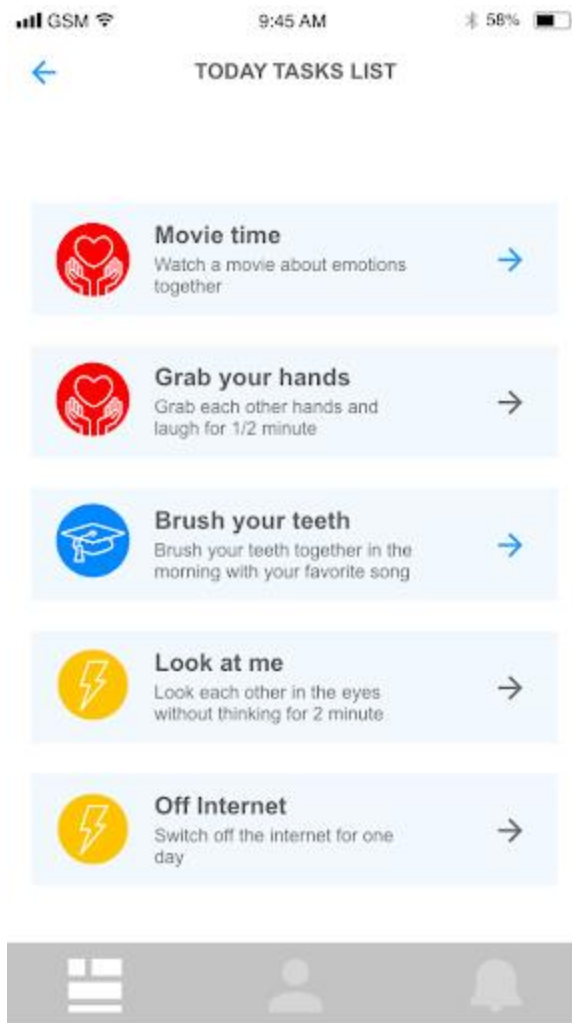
GSM 9:45 AM 58%

TODAY TASKS LIST

Movie time
Watch a movie about emotions together

Grab your hands
Grab each other hands and laugh for 1/2 minute

Brush your teeth
Brush your teeth together in the morning with your favorite song

Look at me
Look each other in the eyes without thinking for 2 minute

Off Internet
Switch off the internet for one day